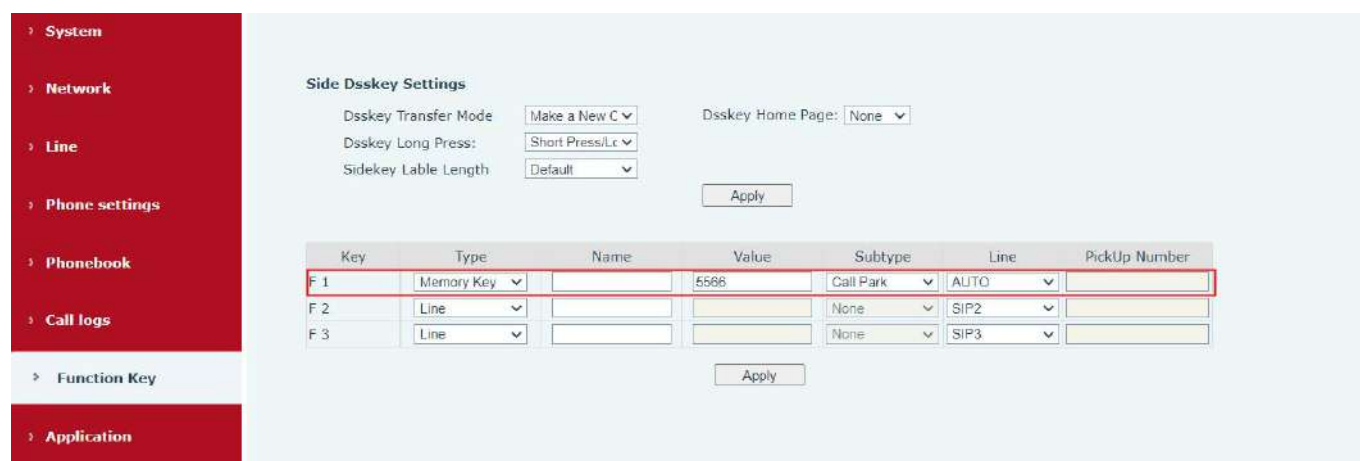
› System
› Network
› Line
› Phone settings
› Phonebook
› Call logs
› Function Key
› Application

Side Dsskey Settings

Dsskey Transfer Mode Make a New C
Dsskey Home Page: None
Dsskey Long Press: Short Press/Lc
Sidekey Lable Length Default

Apply

| Key | Type | Name | Value | Subtype | Line | PickUp Number |
|---|---|---|---|---|---|---|
| F 1 | Memory Key | | 5566 | Call Park | AUTO | |
| F 2 | Line | | | None | SIP2 | |
| F 3 | Line | | | None | SIP3 | |

Apply